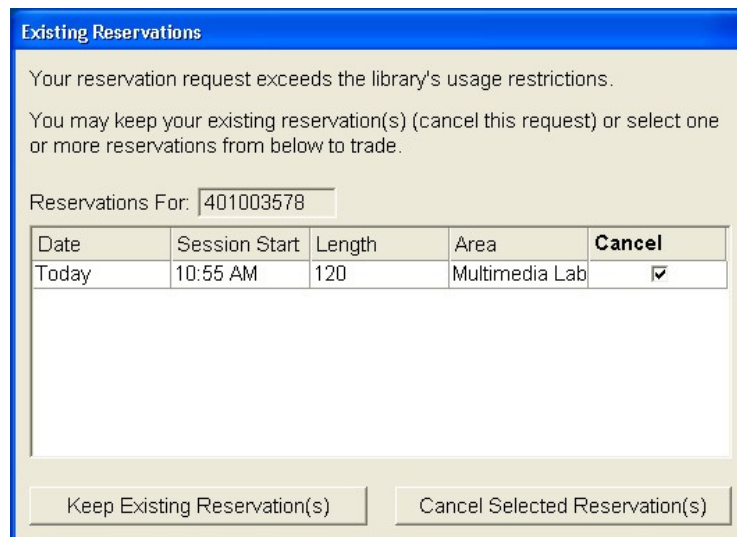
Existing Reservations

Your reservation request exceeds the library's usage restrictions.

You may keep your existing reservation(s) (cancel this request) or select one or more reservations from below to trade.

Reservations For: 401003578

| Date | Session Start | Length | Area | Cancel |
|---|---|---|---|---|
| Today | 10:55 AM | 120 | Multimedia Lab | ☑ |

Keep Existing Reservation(s)

Cancel Selected Reservation(s)